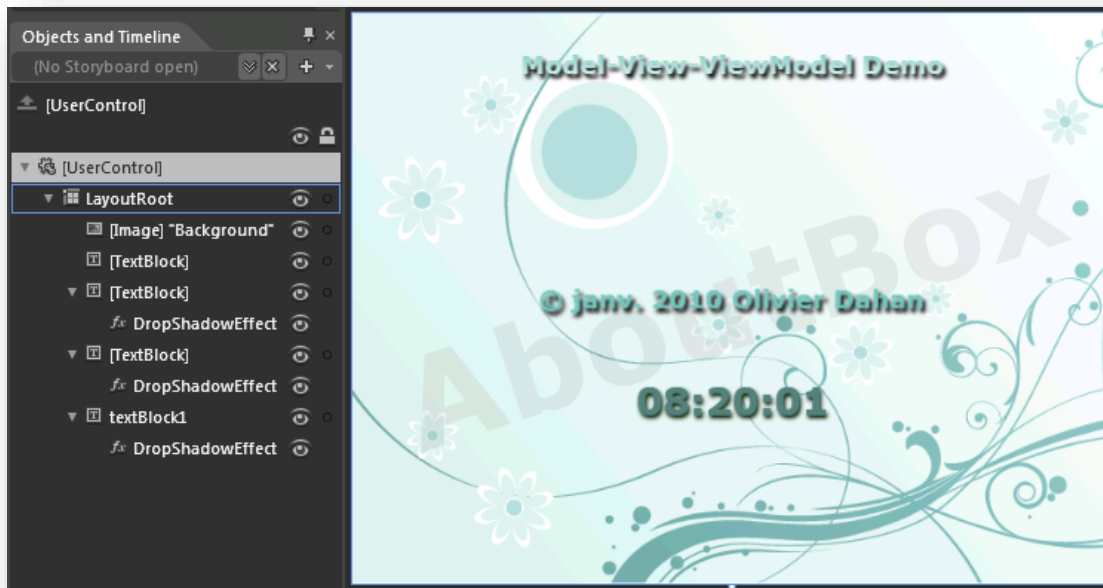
Objects and Timeline

(No Storyboard open)

[UserControl]

[UserControl]
LayoutRoot
[Image] "Background"
[TextBlock]
[TextBlock]
DropShadowEffect
[TextBlock]
DropShadowEffect
textBlock1
DropShadowEffect

Model-View-ViewModel Demo

AboutBox

© janv. 2010 Olivier Dahan

08:20:01